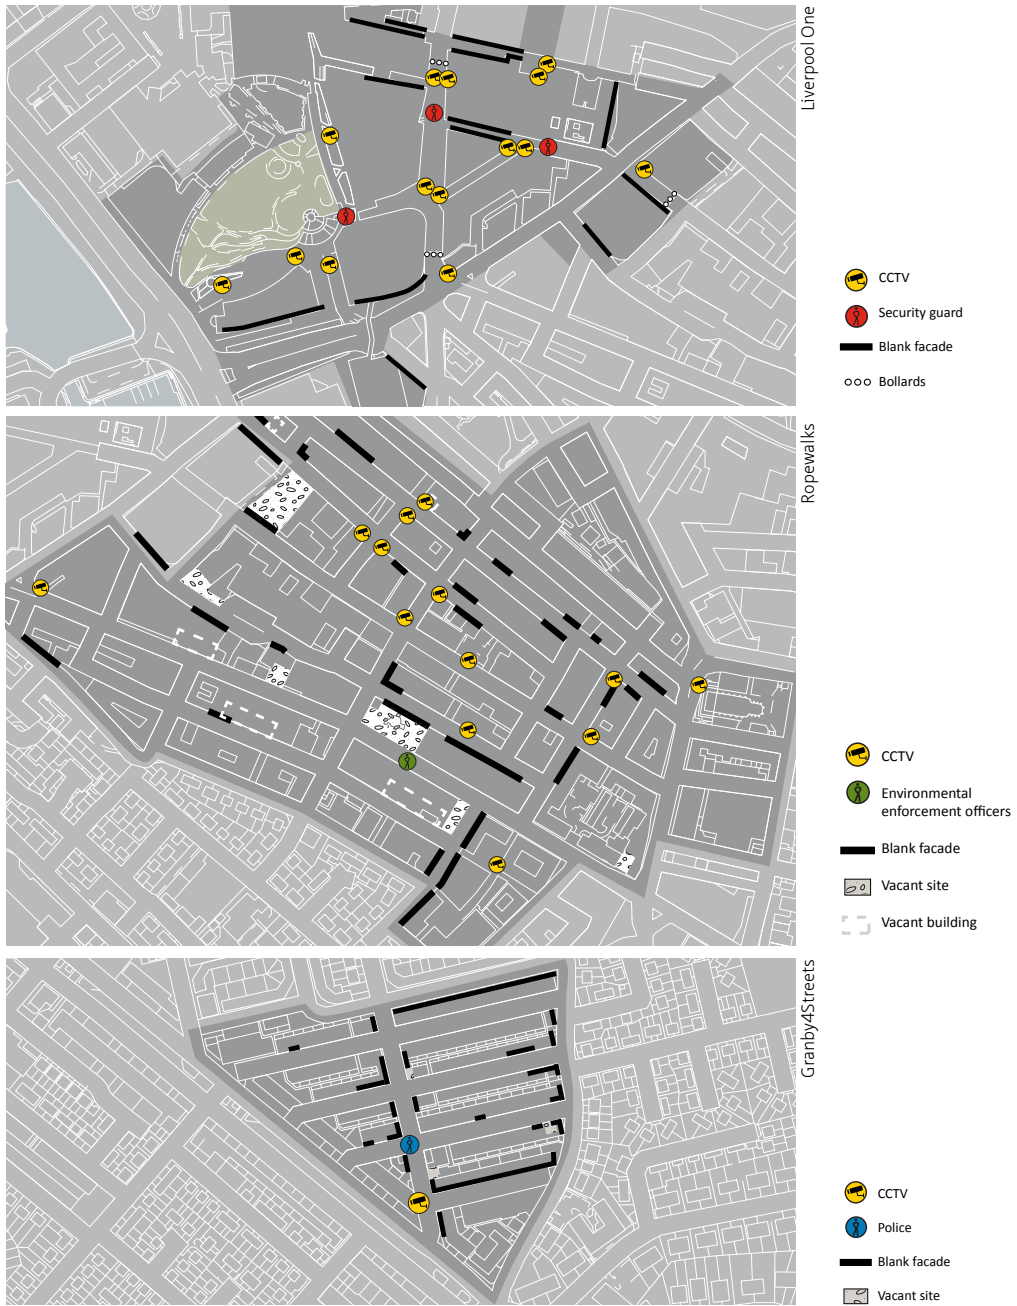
Liverpool One

CCTV

Security guard

Blank facade

Bollards

Ropewalks

CCTV

Environmental enforcement officers

Blank facade

Vacant site

Vacant building

Granby4Streets

CCTV

Police

Blank facade

Vacant site